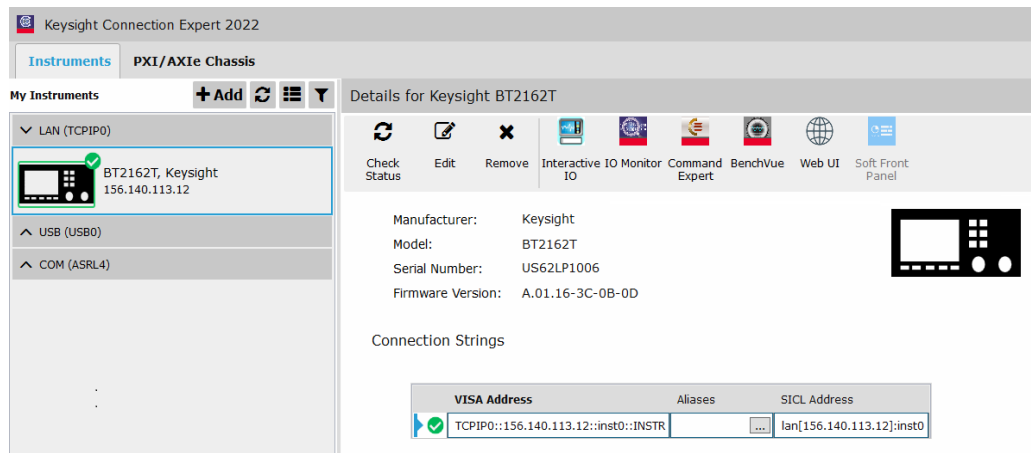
Keysight Connection Expert 2022

Instruments PXI/AXIe Chassis

My Instruments + Add

LAN (TCPIP0)

BT2162T, Keysight
156.140.113.12

USB (USB0)

COM (ASRL4)

Details for Keysight BT2162T

Check Status Edit Remove Interactive IO IO Monitor Command Expert BenchVue Web UI Soft Front Panel

Manufacturer: Keysight
Model: BT2162T
Serial Number: US62LP1006
Firmware Version: A.01.16-3C-0B-0D

Connection Strings

| VISA Address | Aliases | SICL Address |
|---|---|---|
| TCPIP0::156.140.113.12::inst0::INSTR | ... | lan[156.140.113.12]:inst0 |